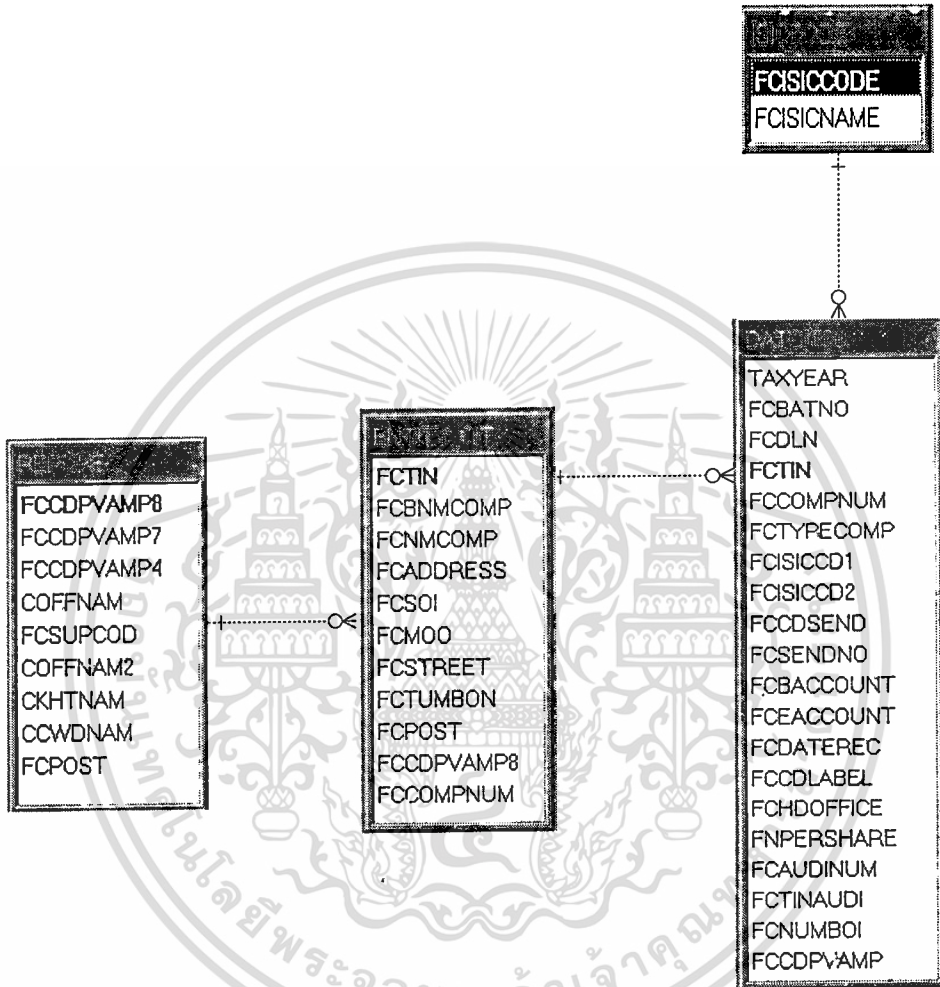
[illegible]
FCISICCODE
FCISICNAME

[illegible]
TAXYEAR
FCBATNO
FCDLN
FCTIN
FCCOMPNUM
FCTYPECOMP
FCISICCD1
FCISICCD2
FCCDSEND
FCSENDNO
FCBACCOUNT
FCEACCOUNT
FCDATEREC
FCCDLABEL
FCHDOFFICE
FNPERSHARE
FCAUDINUM
FCTINAUDI
FCNUMBOI
FCCDPVAMP

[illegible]
FCCDPVAMP8
FCCDPVAMP7
FCCDPVAMP4
COFFNAM
FCSUPCOD
COFFNAM2
CKHTNAM
CCWDNAM
FCPOST

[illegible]
FCTIN
FCBNMCOMP
FCNMCOMP
FCADDRESS
FCSOI
FCMOO
FCSTREET
FCTUMBON
FCPOST
FCCDPVAMP8
FCCOMPNUM